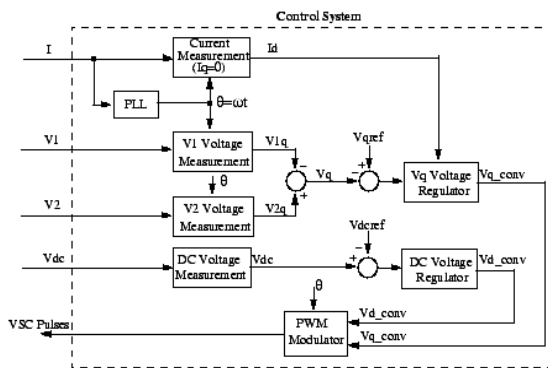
Control System

I

Current Measurement (Iq=0)

Id

PLL

θ=ωt

V1

V1 Voltage Measurement

V1q

Vqref

θ

Vq

Vq Voltage Regulator

Vq_conv

V2

V2 Voltage Measurement

V2q

Vdc

DC Voltage Measurement

Vdc

Vdcref

DC Voltage Regulator

Vd_conv

θ

Vd_conv

VSC Pulses

PWM Modulator

Vq_conv